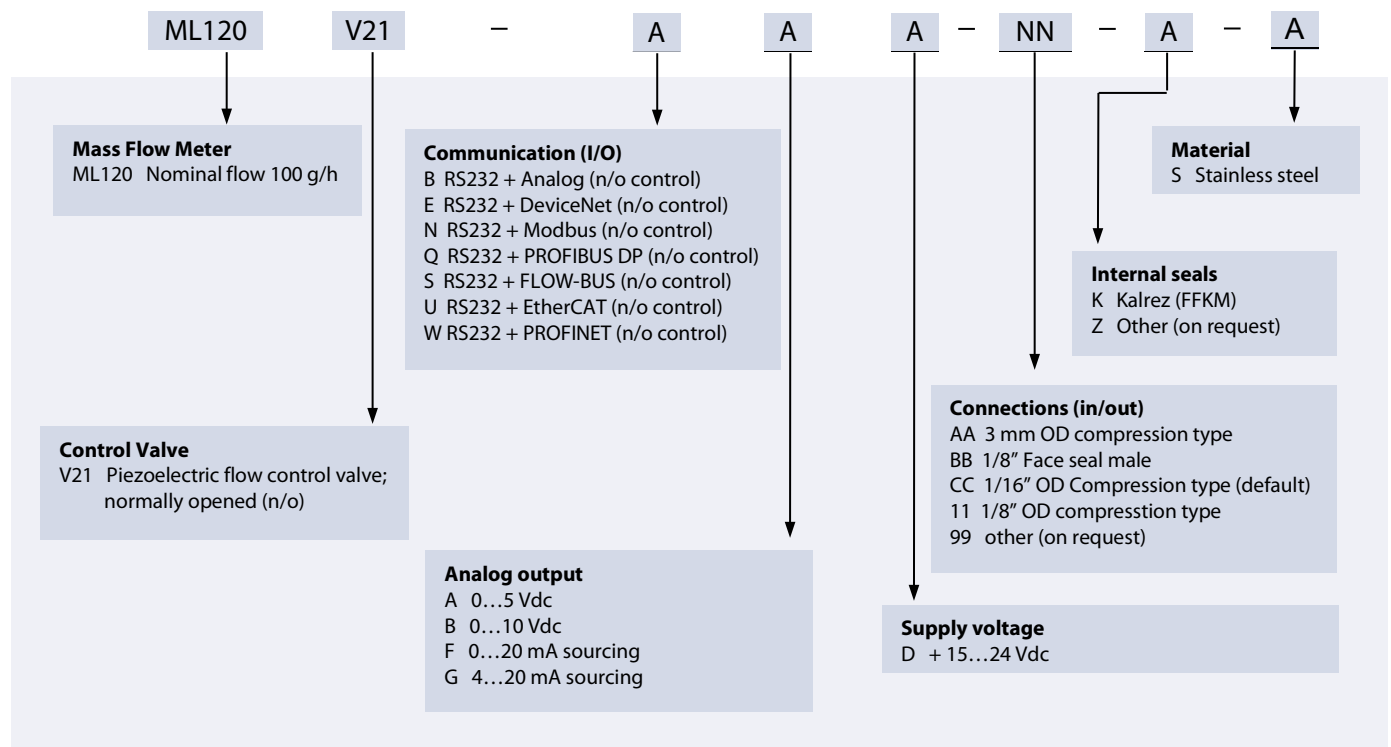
ML120 V21 – A A A – NN – A – A

**Mass Flow Meter**
ML120 Nominal flow 100 g/h

**Communication (I/O)**
B RS232 + Analog (n/o control)
E RS232 + DeviceNet (n/o control)
N RS232 + Modbus (n/o control)
Q RS232 + PROFIBUS DP (n/o control)
S RS232 + FLOW-BUS (n/o control)
U RS232 + EtherCAT (n/o control)
W RS232 + PROFINET (n/o control)

**Material**
S Stainless steel

**Internal seals**
K Kalrez (FFKM)
Z Other (on request)

**Control Valve**
V21 Piezoelectric flow control valve; normally opened (n/o)

**Connections (in/out)**
AA 3 mm OD compression type
BB 1/8" Face seal male
CC 1/16" OD Compression type (default)
11 1/8" OD compresstion type
99 other (on request)

**Analog output**
A 0…5 Vdc
B 0…10 Vdc
F 0…20 mA sourcing
G 4…20 mA sourcing

**Supply voltage**
D + 15…24 Vdc